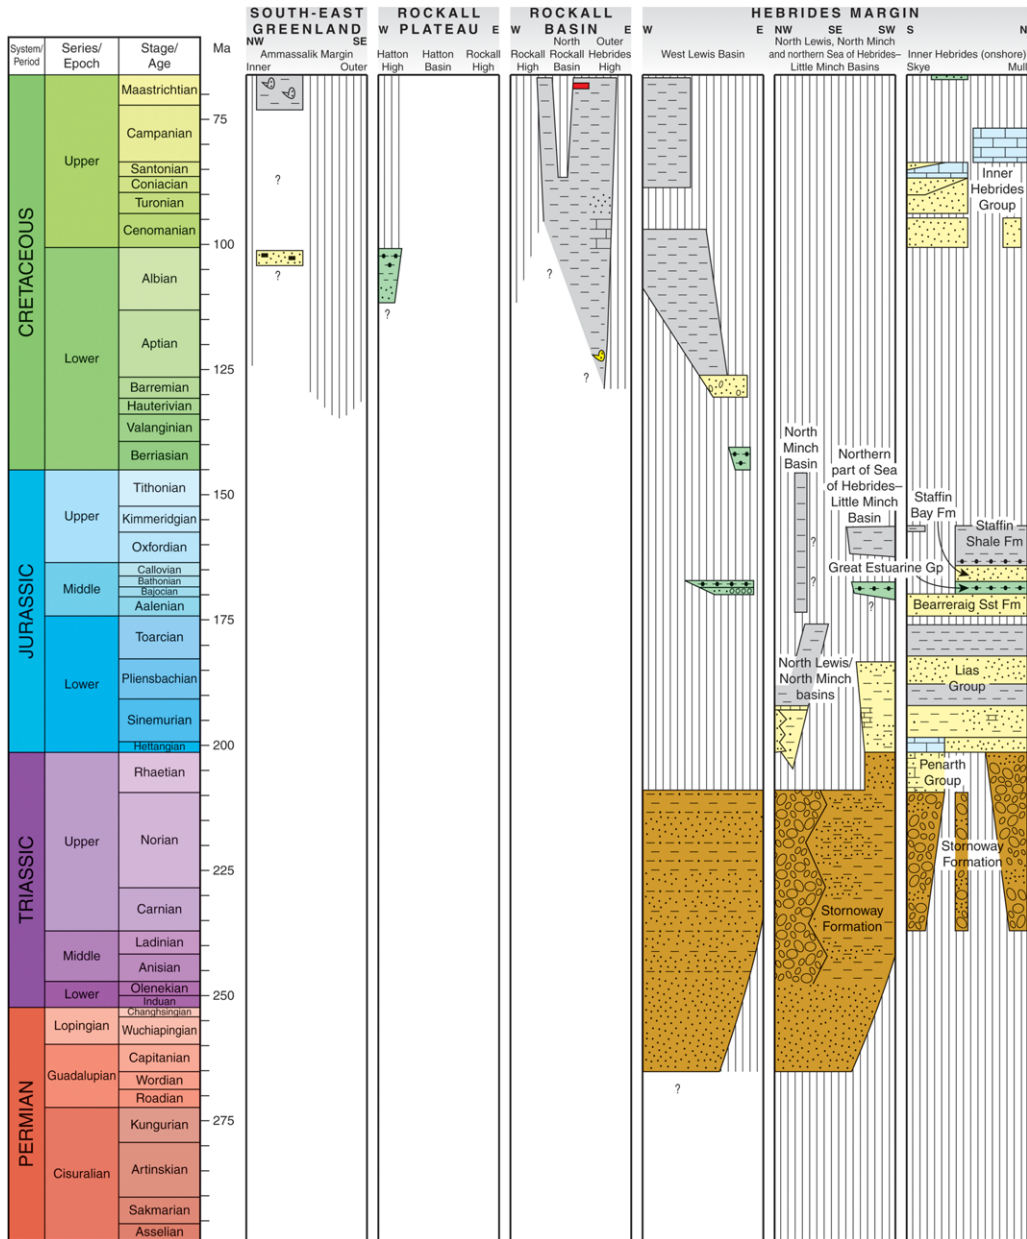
| System/ Period | Series/ Epoch | Stage/ Age |
|---|---|---|
| CRETACEOUS | Upper | Maastrichtian |
| | | Campanian |
| | | Santonian |
| | | Coniacian |
| | | Turonian |
| | | Cenomanian |
| | Lower | Albian |
| | | Aptian |
| | | Barremian |
| | | Hauterivian |
| | | Valanginian |
| | | Berriasian |
| JURASSIC | Upper | Tithonian |
| | | Kimmeridgian |
| | | Oxfordian |
| | Middle | Callovian |
| | | Bathonian |
| | | Bajocian |
| | | Aalenian |
| | Lower | Toarcian |
| | | Pliensbachian |
| | | Sinemurian |
| | | Hettangian |
| TRIASSIC | Upper | Rhaetian |
| | | Norian |
| | | Carnian |
| | Middle | Ladinian |
| | | Anisian |
| | Lower | Olenekian |
| | | Induan |
| PERMIAN | Lopingian | Changhsingian |
| | | Wuchiapingian |
| | Guadalupian | Capitanian |
| | | Wordian |
| | | Roadian |
| | Cisuralian | Kungurian |
| | | Artinskian |
| | | Sakmarian |
| | | Asselian |

Ma
75
100
125
150
175
200
225
250
275

SOUTH-EAST GREENLAND
NW SE
Ammassalik Margin
Inner Outer
?
?

ROCKALL PLATEAU
W E
Hatton High Hatton Basin Rockall High
?

ROCKALL BASIN
W E
Rockall High North Rockall Basin Outer Hebrides High
?
?

HEBRIDES MARGIN
W E
West Lewis Basin
?

NW SE SW
North Lewis, North Minch and northern Sea of Hebrides–Little Minch Basins
North Minch Basin
Northern part of Sea of Hebrides–Little Minch Basin
?
?
?
North Lewis/ North Minch basins
Stornoway Formation

S N
Inner Hebrides (onshore)
Skye Mull
Inner Hebrides Group
Staffin Bay Fm
Staffin Shale Fm
Great Estuarine Gp
Bearreraig Sst Fm
Lias Group
Penarth Group
Stornoway Formation